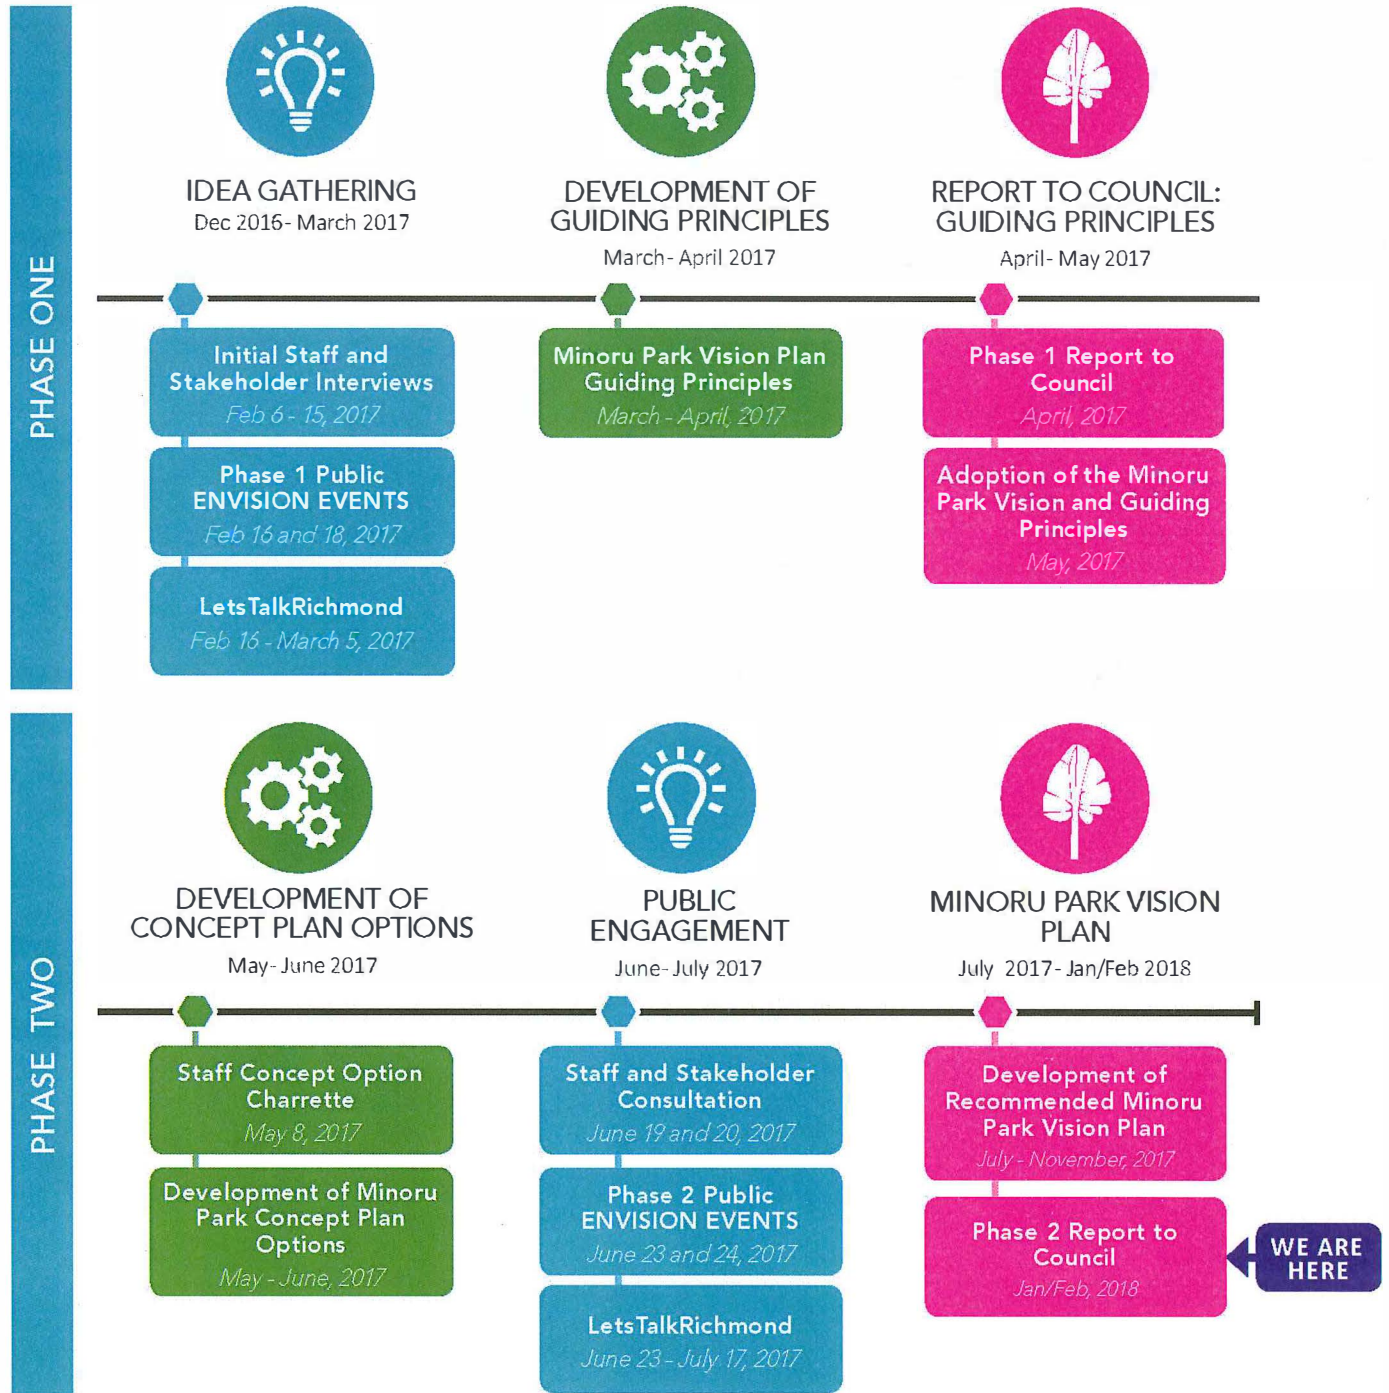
PHASE ONE

IDEA GATHERING
Dec 2016 - March 2017

DEVELOPMENT OF GUIDING PRINCIPLES
March - April 2017

REPORT TO COUNCIL: GUIDING PRINCIPLES
April - May 2017

Initial Staff and Stakeholder Interviews
Feb 6 - 15, 2017

Phase 1 Public ENVISION EVENTS
Feb 16 and 18, 2017

LetsTalkRichmond
Feb 16 - March 5, 2017

Minoru Park Vision Plan Guiding Principles
March - April, 2017

Phase 1 Report to Council
April, 2017

Adoption of the Minoru Park Vision and Guiding Principles
May, 2017

PHASE TWO

DEVELOPMENT OF CONCEPT PLAN OPTIONS
May - June 2017

PUBLIC ENGAGEMENT
June - July 2017

MINORU PARK VISION PLAN
July 2017 - Jan/Feb 2018

Staff Concept Option Charrette
May 8, 2017

Development of Minoru Park Concept Plan Options
May - June, 2017

Staff and Stakeholder Consultation
June 19 and 20, 2017

Phase 2 Public ENVISION EVENTS
June 23 and 24, 2017

LetsTalkRichmond
June 23 - July 17, 2017

Development of Recommended Minoru Park Vision Plan
July - November, 2017

Phase 2 Report to Council
Jan/Feb, 2018

WE ARE HERE